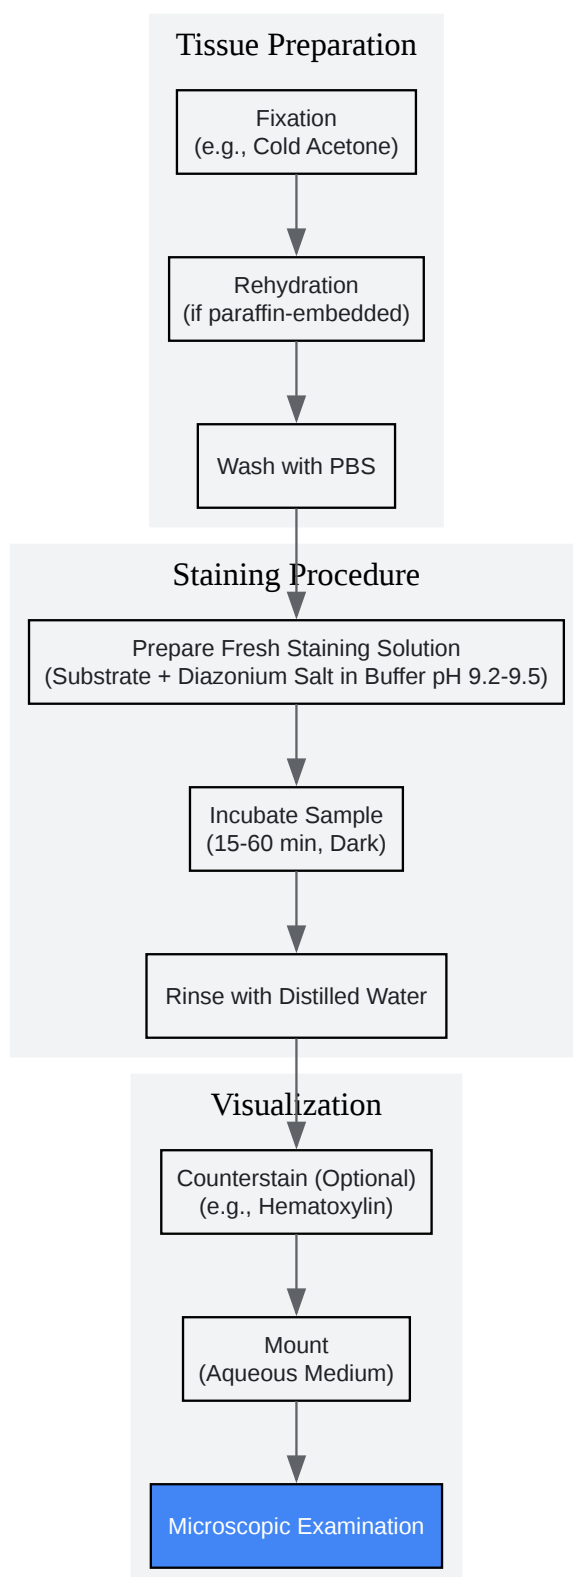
Tissue Preparation

Fixation
(e.g., Cold Acetone)

Rehydration
(if paraffin-embedded)

Wash with PBS

Staining Procedure

Prepare Fresh Staining Solution
(Substrate + Diazonium Salt in Buffer pH 9.2-9.5)

Incubate Sample
(15-60 min, Dark)

Rinse with Distilled Water

Visualization

Counterstain (Optional)
(e.g., Hematoxylin)

Mount
(Aqueous Medium)

Microscopic Examination